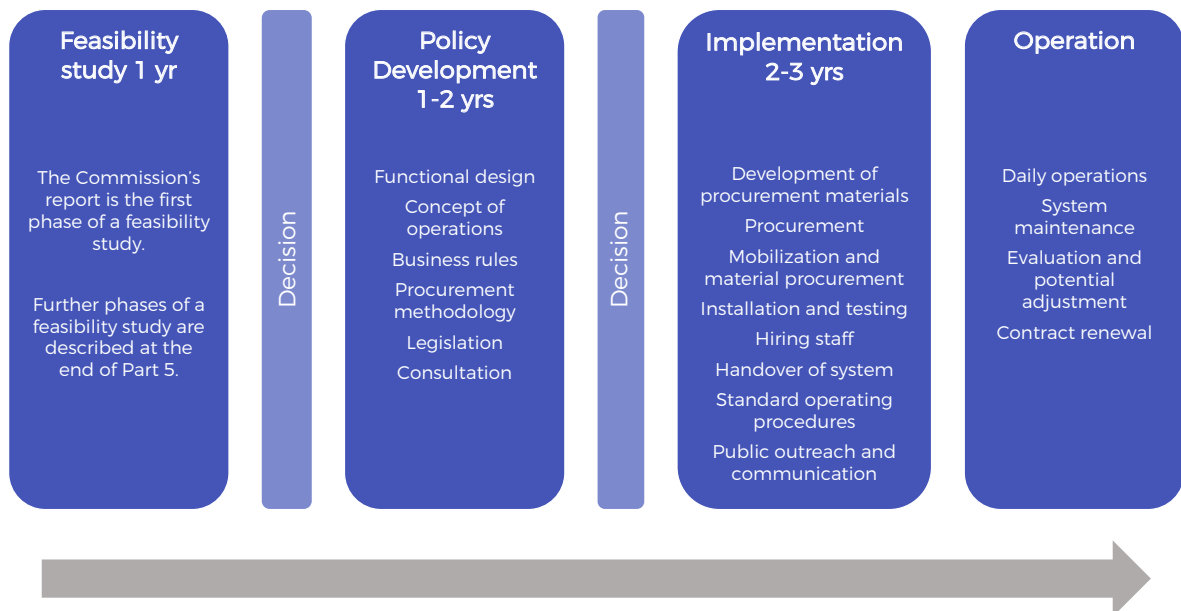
Feasibility study 1 yr

The Commission's report is the first phase of a feasibility study.

Further phases of a feasibility study are described at the end of Part 5.

Decision

Policy Development 1-2 yrs

Functional design

Concept of operations

Business rules

Procurement methodology

Legislation

Consultation

Decision

Implementation 2-3 yrs

Development of procurement materials

Procurement

Mobilization and material procurement

Installation and testing

Hiring staff

Handover of system

Standard operating procedures

Public outreach and communication

Operation

Daily operations

System maintenance

Evaluation and potential adjustment

Contract renewal